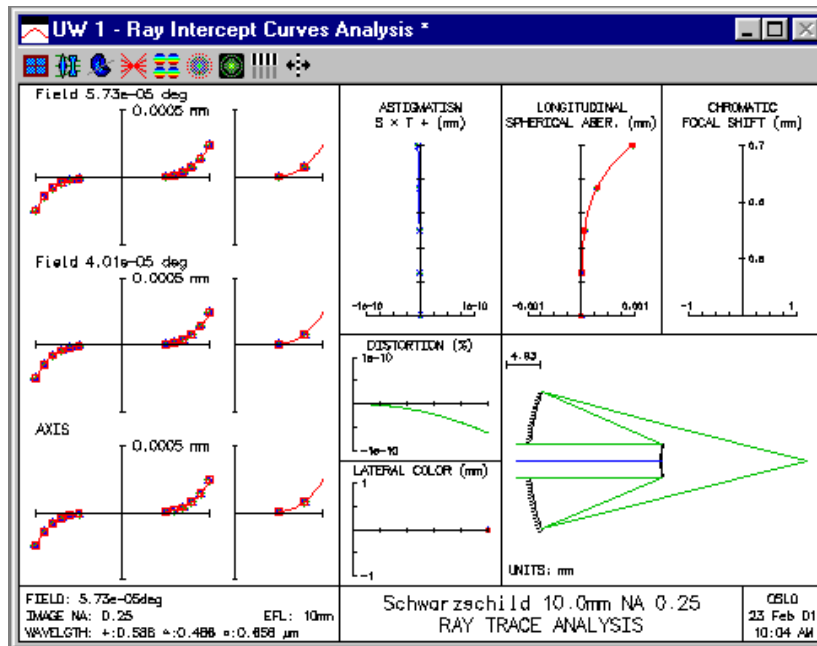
UW 1 - Ray Intercept Curves Analysis *

Field 5.73e-05 deg
0.0005 mm

Field 4.01e-05 deg
0.0005 mm

AXIS
0.0005 mm

ASTIGMATISM
S × T + (mm)
-1e-10
1e-10

LONGITUDINAL
SPHERICAL ABER. (mm)
-0.001
0.001

CHROMATIC
FOCAL SHIFT (mm)
0.7
0.6
0.5
-1
1

DISTORTION (%)
1e-10
-1e-10

LATERAL COLOR (mm)
1
-1

4.83

UNITS: mm

FIELD: 5.73e-05deg
IMAGE NA: 0.25
EFL: 10mm
WAVELGTH: +:0.586 ▲:0.486 ▫:0.656 µm

Schwarzschild 10.0mm NA 0.25
RAY TRACE ANALYSIS

OSLO
23 Feb 01
10:04 AM